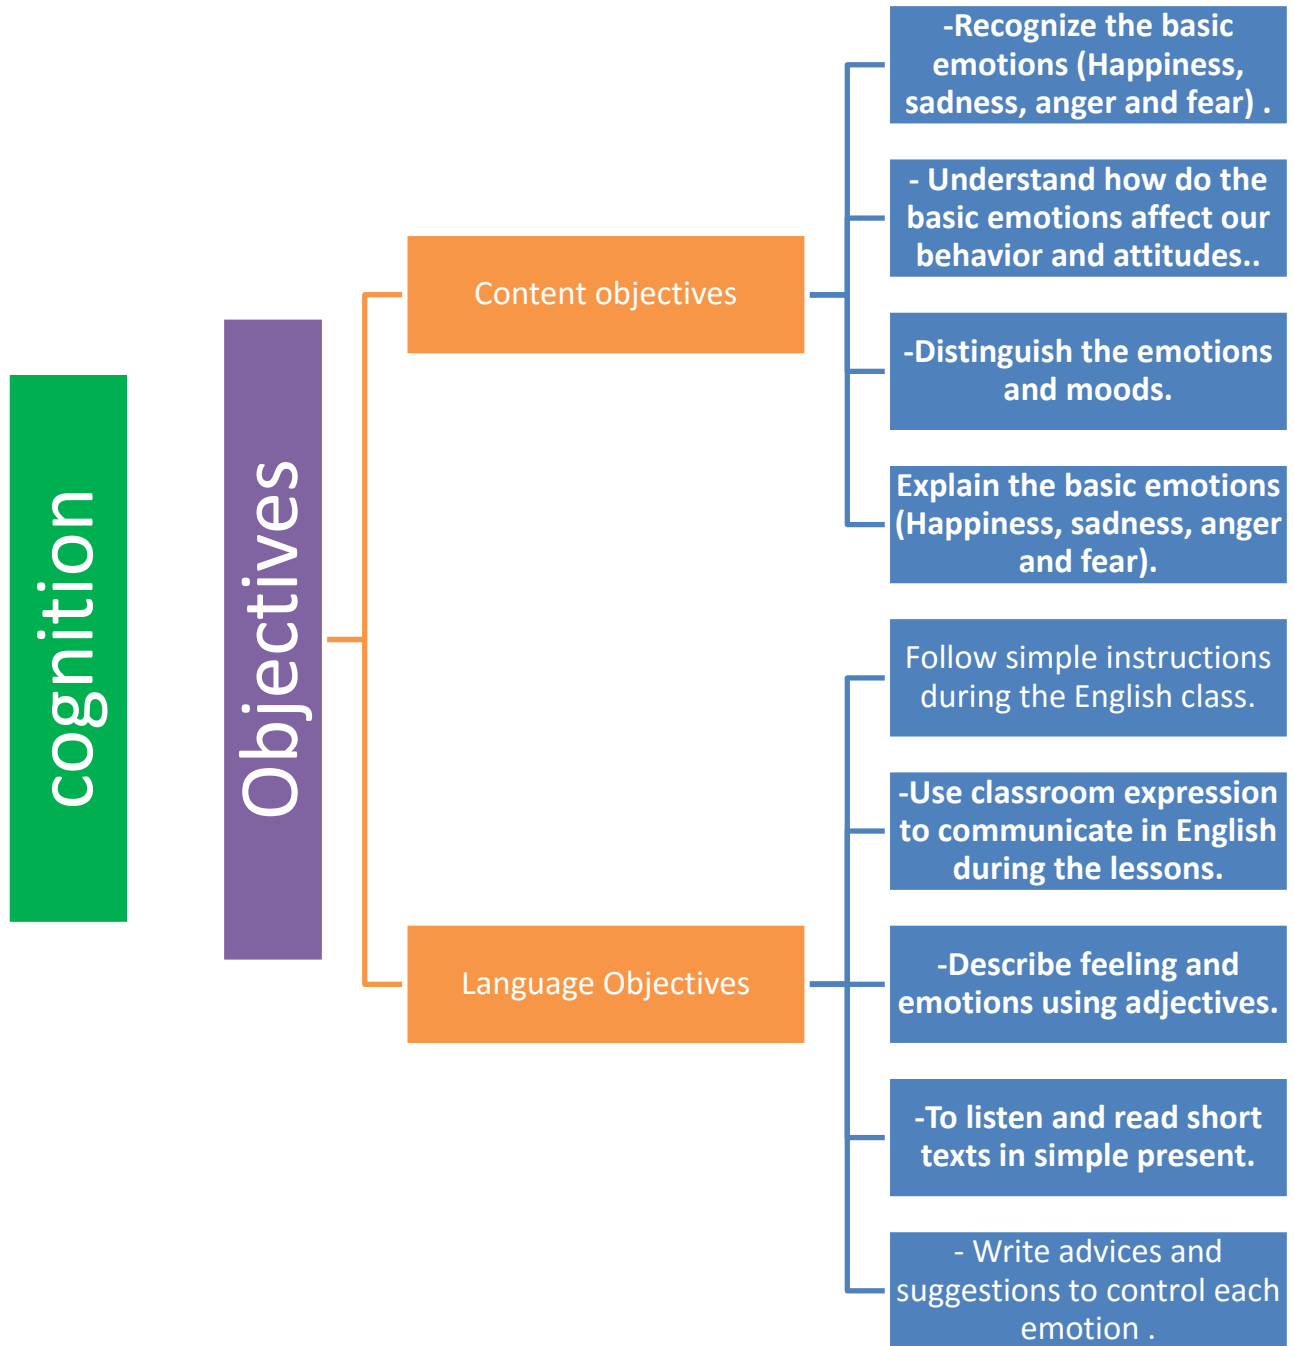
cognition

Objectives

Content objectives

-Recognize the basic emotions (Happiness, sadness, anger and fear) .

- Understand how do the basic emotions affect our behavior and attitudes..

-Distinguish the emotions and moods.

Explain the basic emotions (Happiness, sadness, anger and fear).

Language Objectives

Follow simple instructions during the English class.

-Use classroom expression to communicate in English during the lessons.

-Describe feeling and emotions using adjectives.

-To listen and read short texts in simple present.

- Write advices and suggestions to control each emotion .